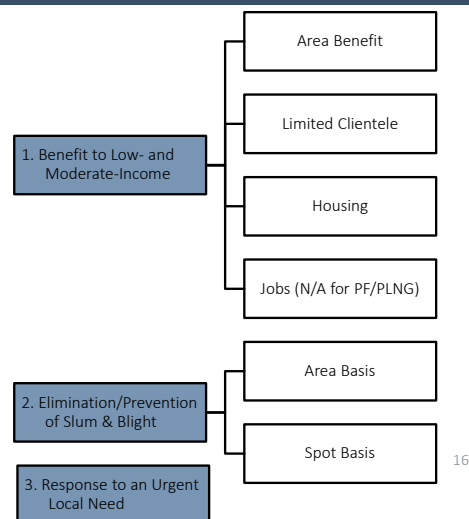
1. Benefit to Low- and Moderate-Income

Area Benefit

Limited Clientele

Housing

Jobs (N/A for PF/PLNG)

2. Elimination/Prevention of Slum & Blight

Area Basis

Spot Basis

3. Response to an Urgent Local Need

16